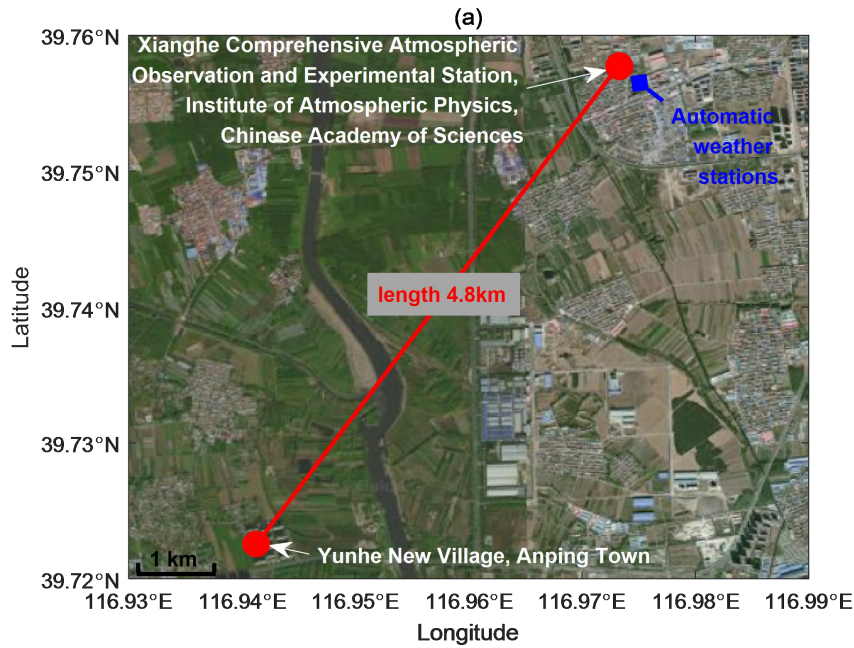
(a)

39.76°N
39.75°N
39.74°N
39.73°N
39.72°N

Latitude

Xianghe Comprehensive Atmospheric Observation and Experimental Station, Institute of Atmospheric Physics, Chinese Academy of Sciences

Automatic weather stations

length 4.8km

1 km

Yunhe New Village, Anping Town

116.93°E 116.94°E 116.95°E 116.96°E 116.97°E 116.98°E 116.99°E

Longitude